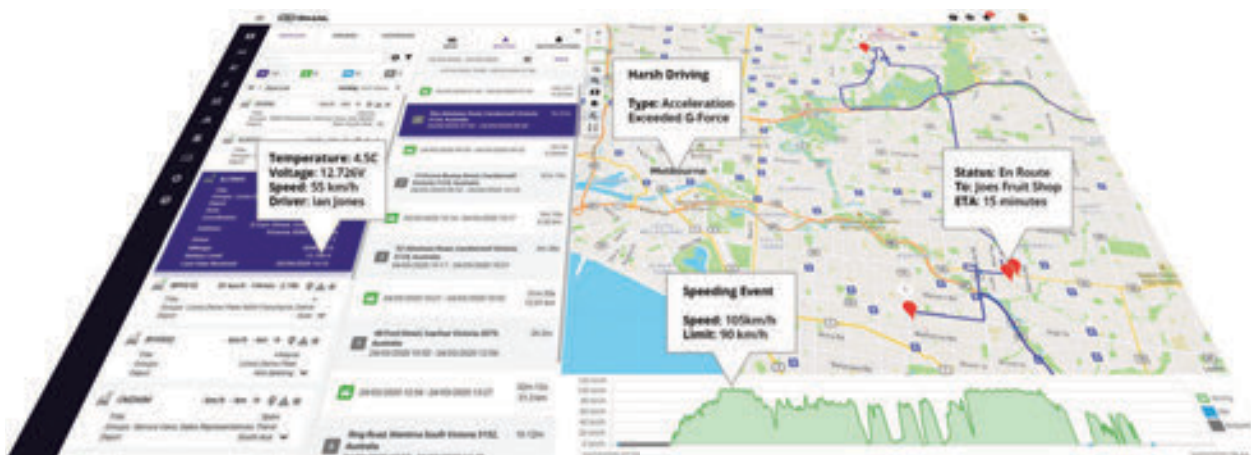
Harsh Driving

Type: Acceleration
Exceeded G-Force

Temperature: 4.5C
Voltage: 12.726V
Speed: 55 km/h
Driver: Ian Jones

Melbourne

Status: En Route
To: Joes Fruit Shop
ETA: 15 minutes

Speeding Event

Speed: 105km/h
Limit: 90 km/h

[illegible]